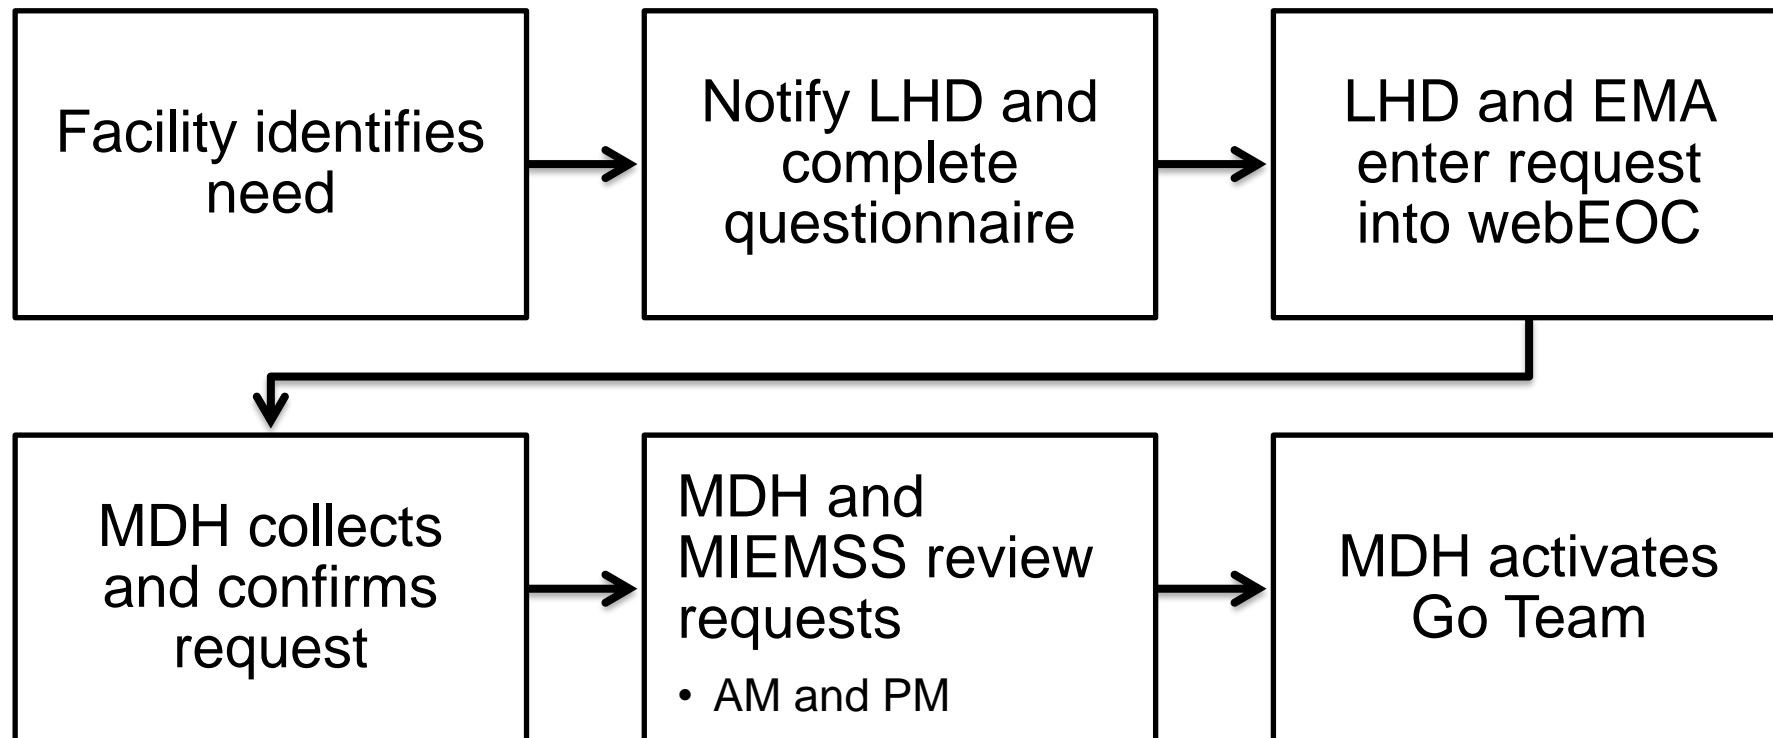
Facility identifies need

Notify LHD and complete questionnaire

LHD and EMA enter request into webEOC

MDH collects and confirms request

MDH and MIEMSS review requests

• AM and PM

MDH activates Go Team